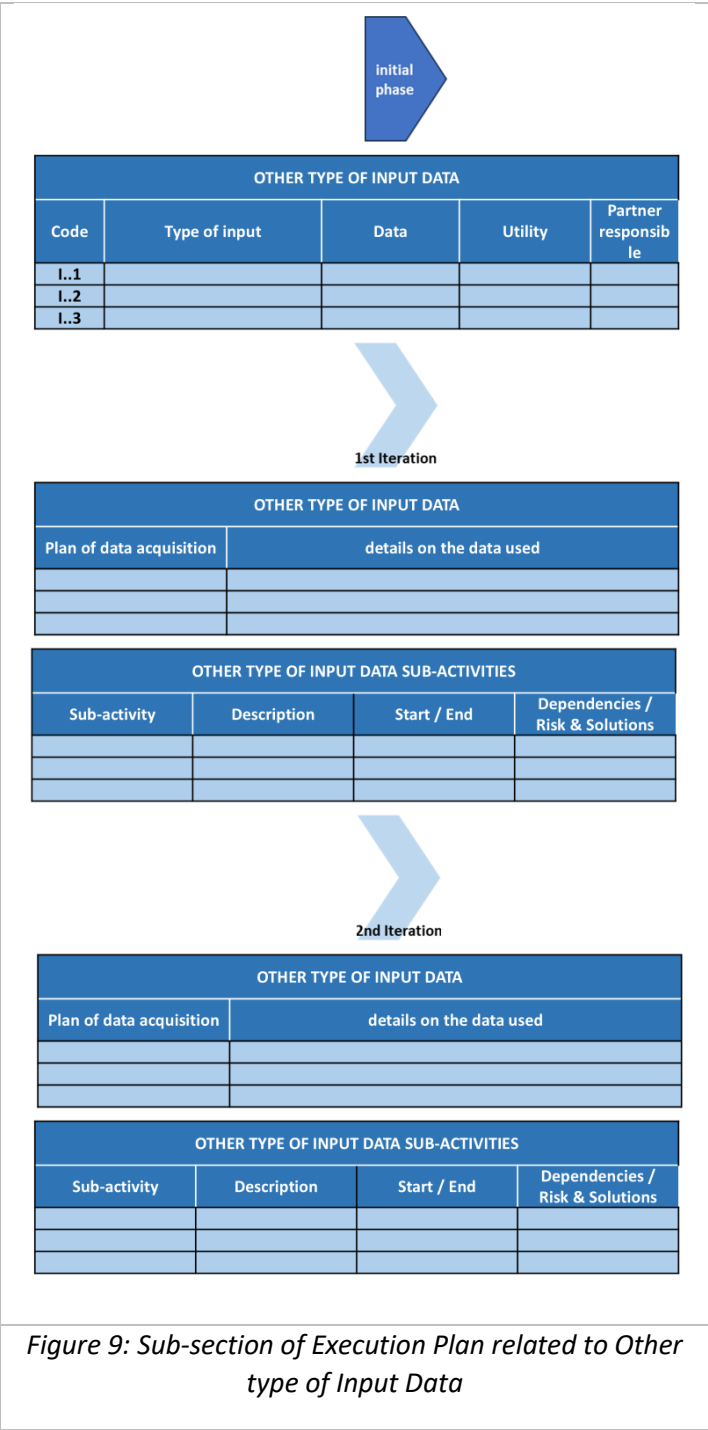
initial phase

| OTHER TYPE OF INPUT DATA | | | | |
|---|---|---|---|---|
| Code | Type of input | Data | Utility | Partner responsible |
| I..1 | | | | |
| I..2 | | | | |
| I..3 | | | | |

1st Iteration

| OTHER TYPE OF INPUT DATA | |
|---|---|
| Plan of data acquisition | details on the data used |
| | |
| | |
| | |

| OTHER TYPE OF INPUT DATA SUB-ACTIVITIES | | | |
|---|---|---|---|
| Sub-activity | Description | Start / End | Dependencies / Risk & Solutions |
| | | | |
| | | | |
| | | | |

2nd Iteration

| OTHER TYPE OF INPUT DATA | |
|---|---|
| Plan of data acquisition | details on the data used |
| | |
| | |
| | |

| OTHER TYPE OF INPUT DATA SUB-ACTIVITIES | | | |
|---|---|---|---|
| Sub-activity | Description | Start / End | Dependencies / Risk & Solutions |
| | | | |
| | | | |
| | | | |

Figure 9: Sub-section of Execution Plan related to Other type of Input Data